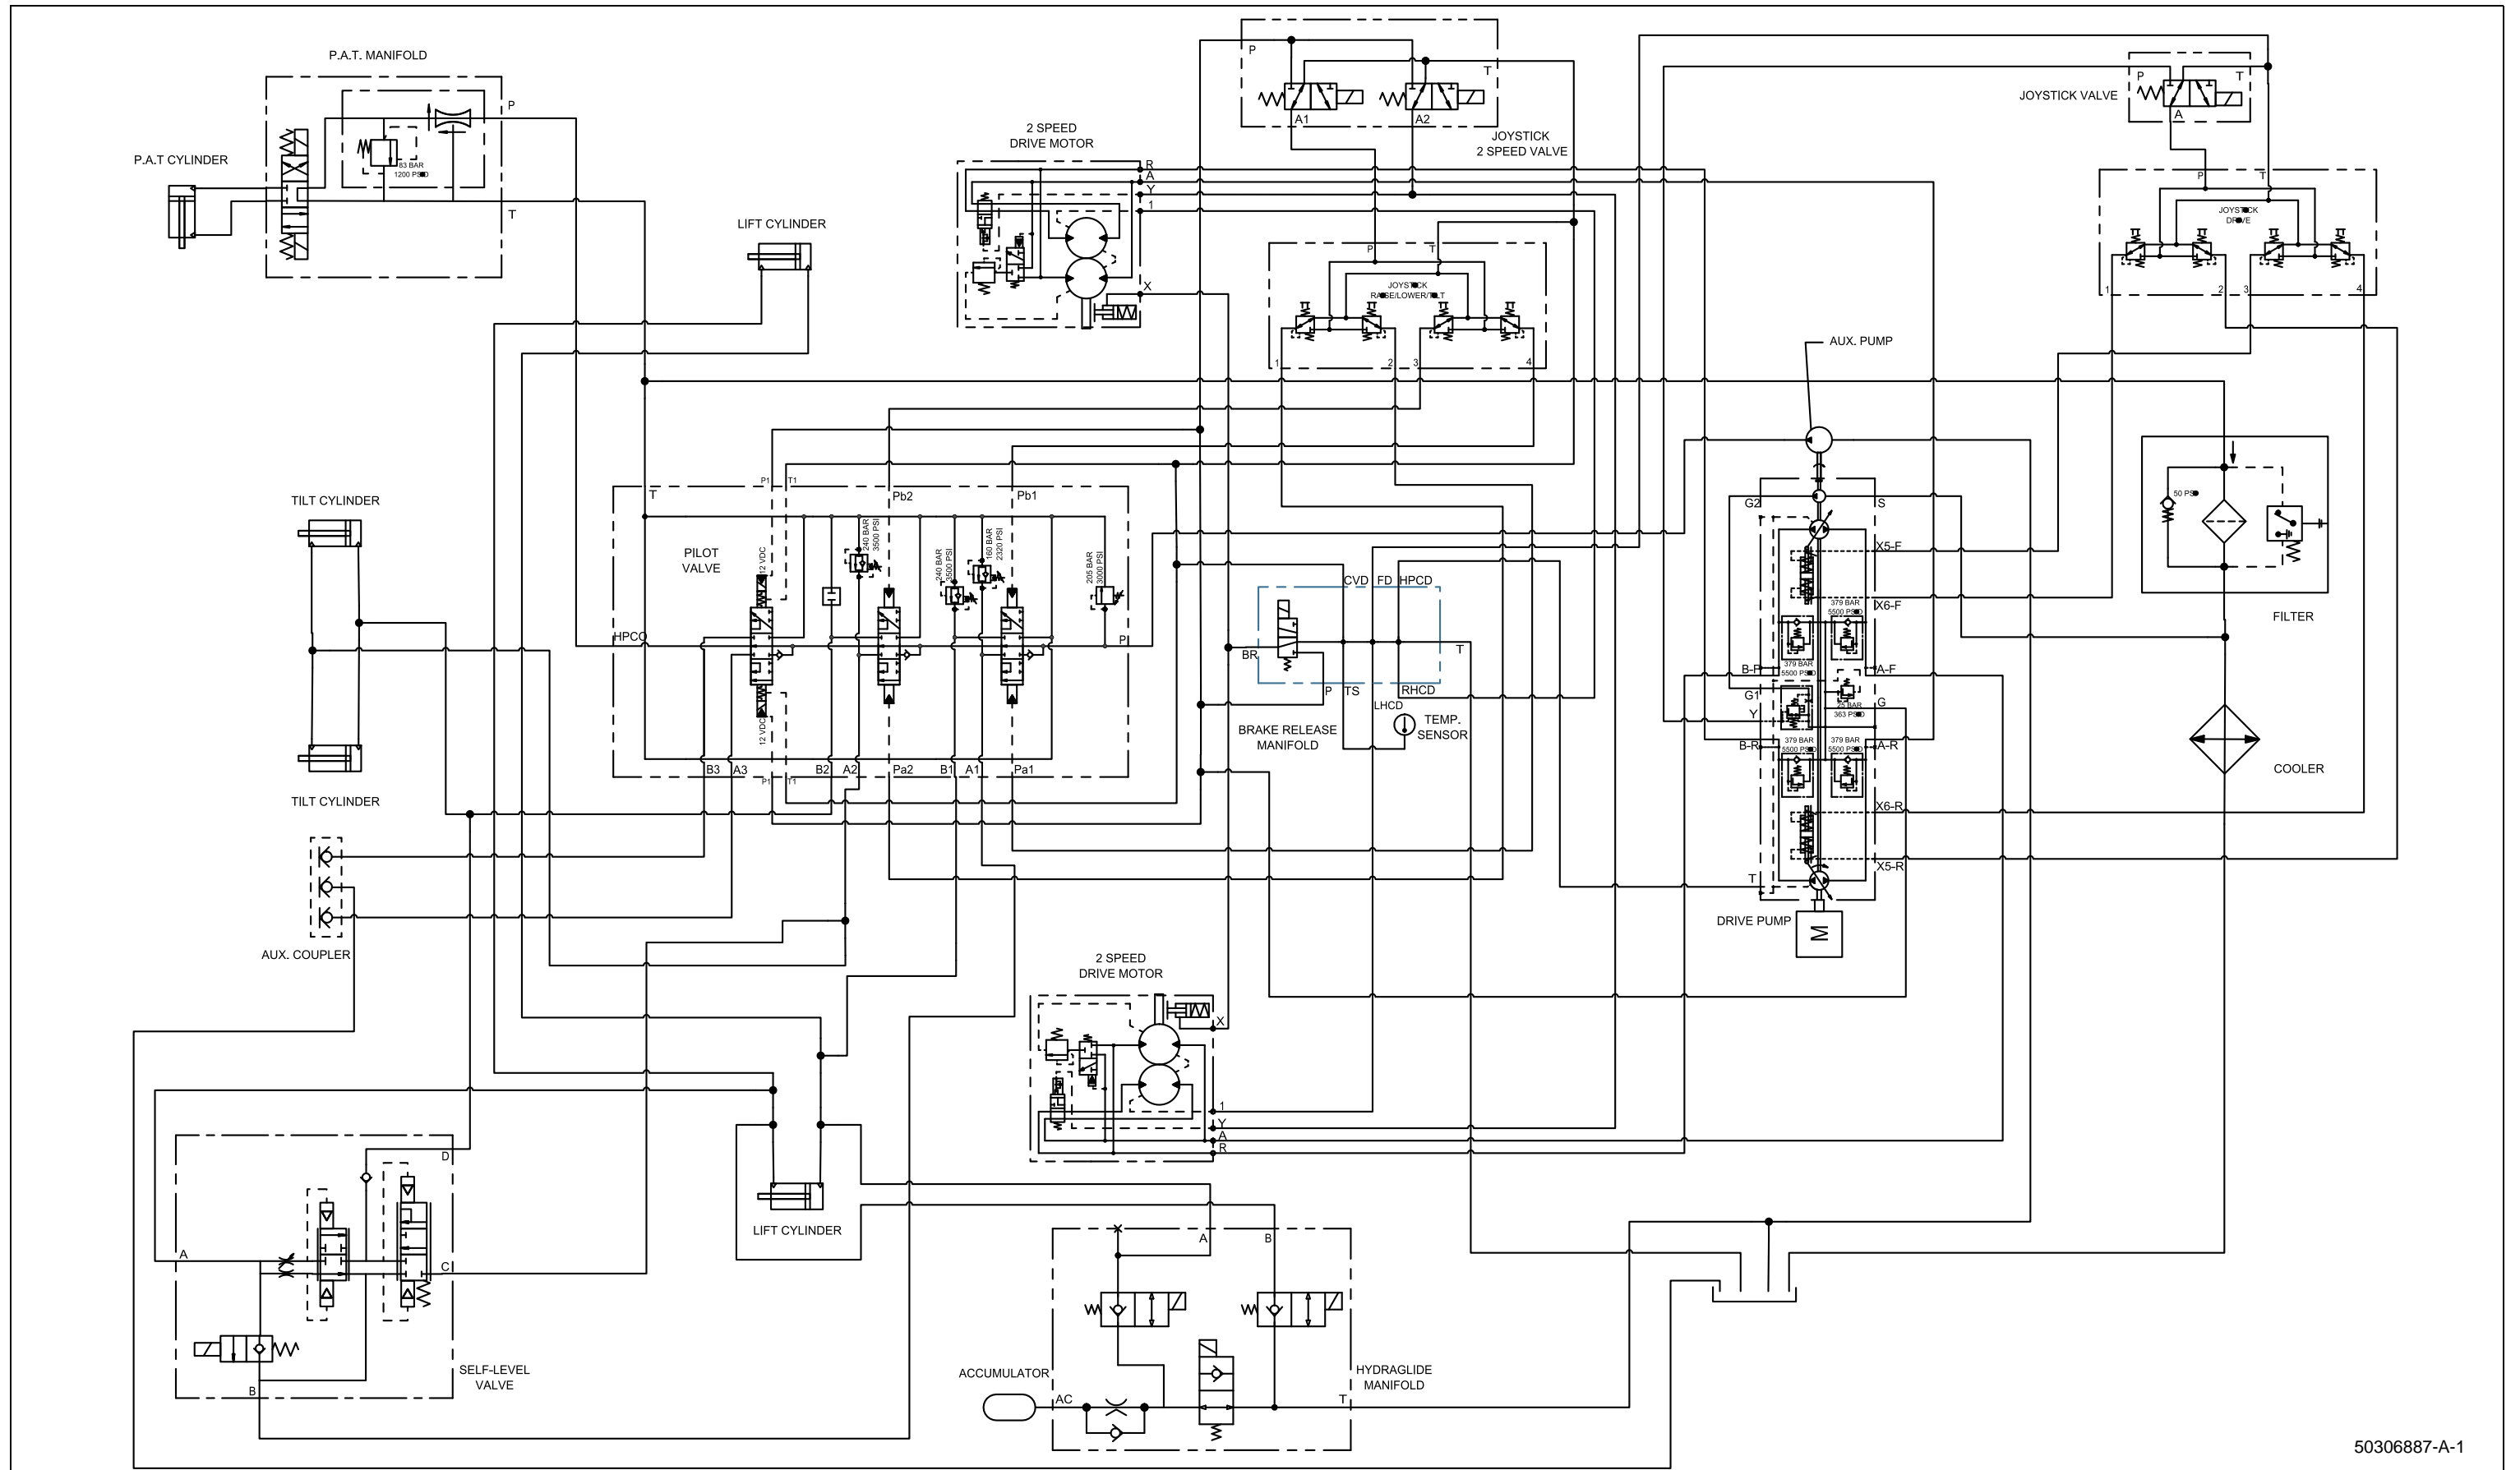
P.A.T. MANIFOLD
P
83 BAR
1200 PSI
T
P.A.T CYLINDER

2 SPEED
DRIVE MOTOR
R
A
Y
1
X

P
T
A1
A2
JOYSTICK
2 SPEED VALVE

JOYSTICK VALVE
P
T
A

P
T
JOYSTICK
DRIVE
1
2
3
4

LIFT CYLINDER

P
T
JOYSTICK
RAISE/LOWER/TILT
1
2
3
4

AUX. PUMP

P1
T1
T
Pb2
Pb1
PILOT
VALVE
12 VDC
240 BAR
3500 PSI
240 BAR
3500 PSI
160 BAR
2320 PSI
205 BAR
3000 PSI
HPCO
PI
12 VDC
B3
A3
B2
A2
Pa2
B1
A1
Pa1
P1
T1

TILT CYLINDER
TILT CYLINDER

G2
S
X5-F
379 BAR
5500 PSI
X6-F
B-P
A-F
379 BAR
5500 PSI
G1
25 BAR
363 PSI
G
Y
B-R
379 BAR
5500 PSI
379 BAR
5500 PSI
A-R
X6-R
X5-R
T
DRIVE PUMP
M

50 PSI
FILTER
COOLER

CVD
FD
HPCD
BR
T
P
TS
RHCD
LHCD
TEMP.
SENSOR
BRAKE RELEASE
MANIFOLD

AUX. COUPLER

2 SPEED
DRIVE MOTOR
X
1
Y
A
R

D
A
C
B
SELF-LEVEL
VALVE

LIFT CYLINDER

A
B
ACCUMULATOR
AC
T
HYDRAGLIDE
MANIFOLD

50306887-A-1